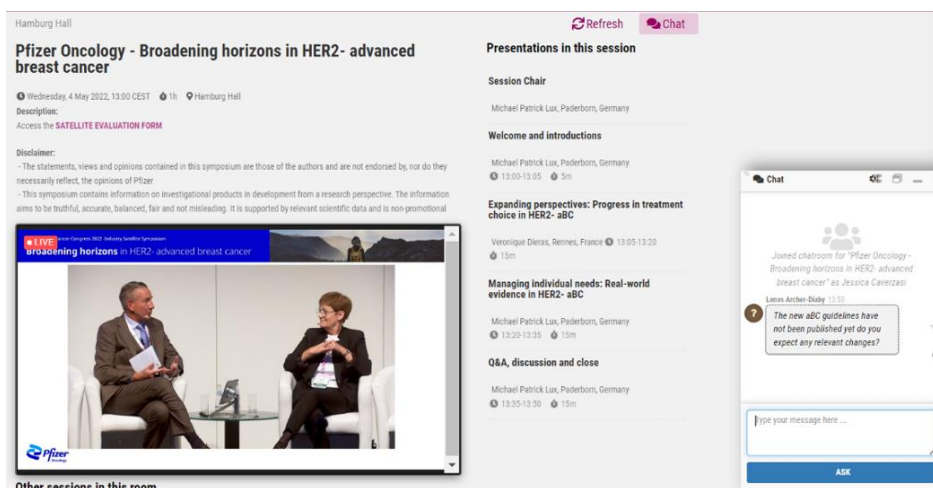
Hamburg Hall

Refresh Chat

Pfizer Oncology - Broadening horizons in HER2- advanced breast cancer

Wednesday, 4 May 2022, 13:00 CEST 1h Hamburg Hall

Description:
Access the SATELLITE EVALUATION FORM

Disclaimer:
- The statements, views and opinions contained in this symposium are those of the authors and are not endorsed by, nor do they necessarily reflect, the opinions of Pfizer.
- This symposium contains information on investigational products in development from a research perspective. The information aims to be truthful, accurate, balanced, fair and not misleading. It is supported by relevant scientific data and is non-promotional

LIVE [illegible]ancer Congress 2022 Industry Satellite Symposium
Broadening horizons in HER2- advanced breast cancer

Pfizer Oncology

Other sessions in this room

Presentations in this session

Session Chair

Michael Patrick Lux, Paderborn, Germany

Welcome and introductions

Michael Patrick Lux, Paderborn, Germany
13:00-13:05 5m

Expanding perspectives: Progress in treatment choice in HER2- aBC

Veronique Dieras, Rennes, France 13:05-13:20 15m

Managing individual needs: Real-world evidence in HER2- aBC

Michael Patrick Lux, Paderborn, Germany
13:20-13:35 15m

Q&A, discussion and close

Michael Patrick Lux, Paderborn, Germany
13:35-13:50 15m

Chat

Joined chatroom for "Pfizer Oncology - Broadening horizons in HER2- advanced breast cancer" as Jessica Caverzasi

Lenos Archer-Diaby 13:50

The new aBC guidelines have not been published yet do you expect any relevant changes?

Type your message here ...

ASK